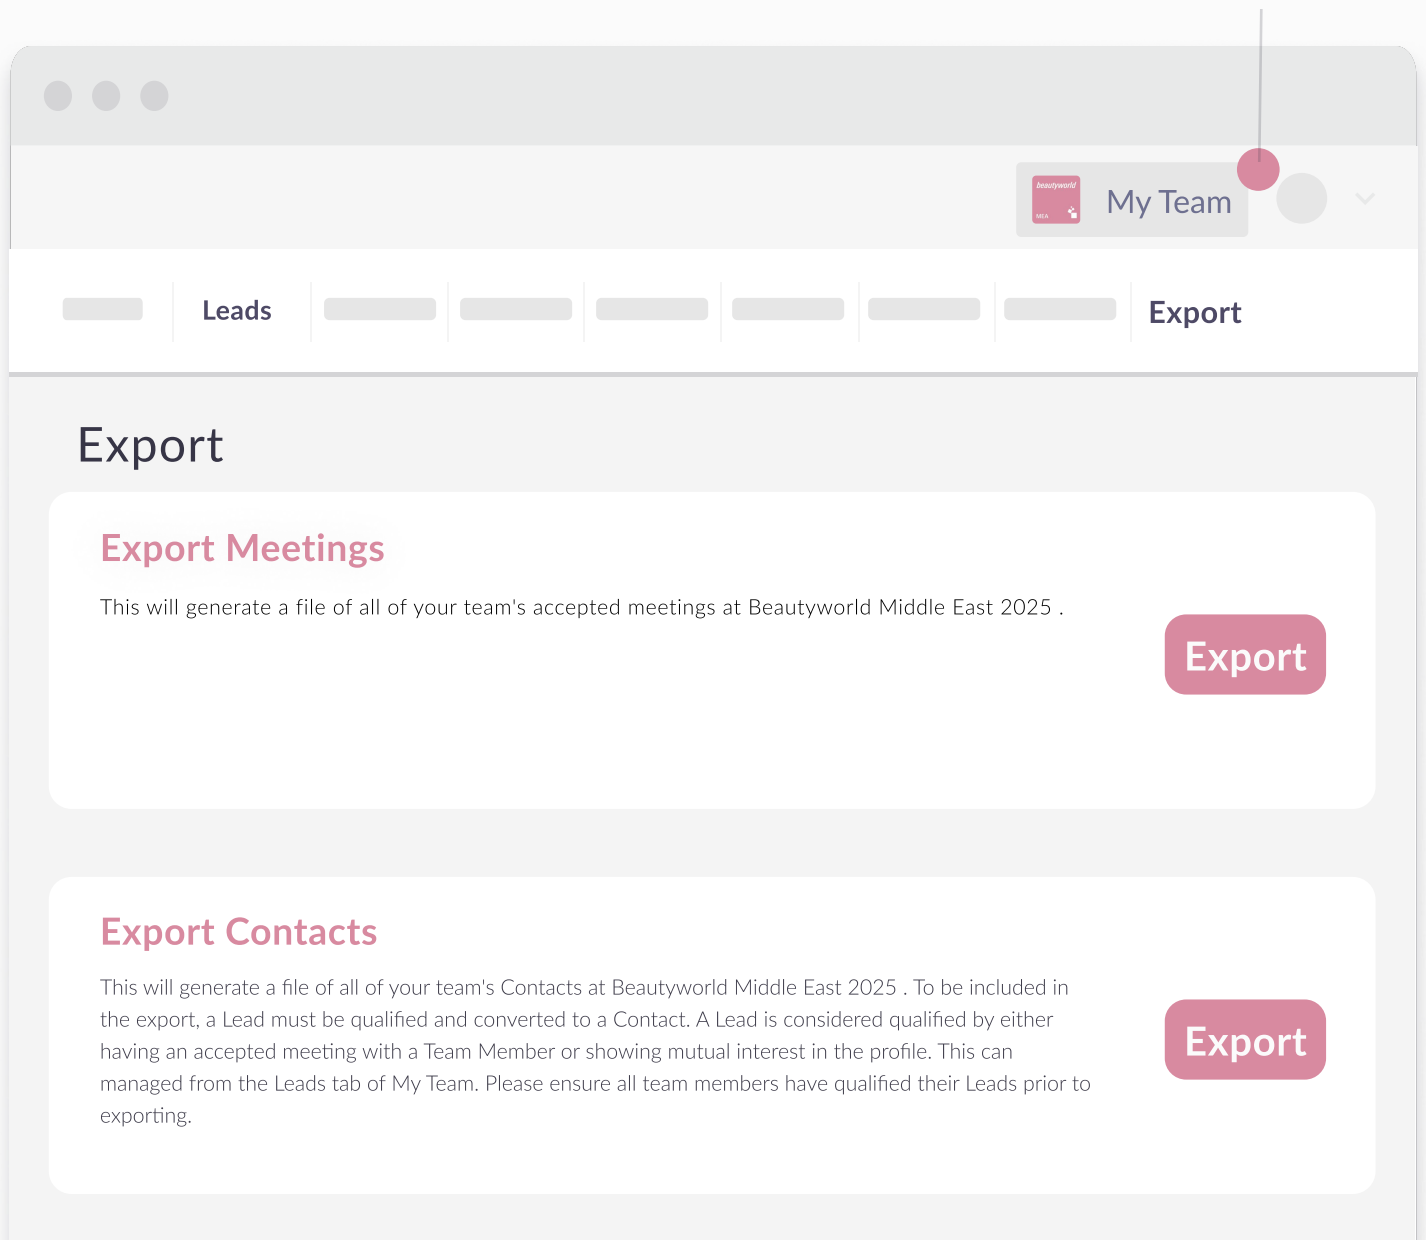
beautyworld MEA

My Team

Leads

Export

Export

Export Meetings

This will generate a file of all of your team's accepted meetings at Beautyworld Middle East 2025 .

Export

Export Contacts

This will generate a file of all of your team's Contacts at Beautyworld Middle East 2025 . To be included in the export, a Lead must be qualified and converted to a Contact. A Lead is considered qualified by either having an accepted meeting with a Team Member or showing mutual interest in the profile. This can managed from the Leads tab of My Team. Please ensure all team members have qualified their Leads prior to exporting.

Export